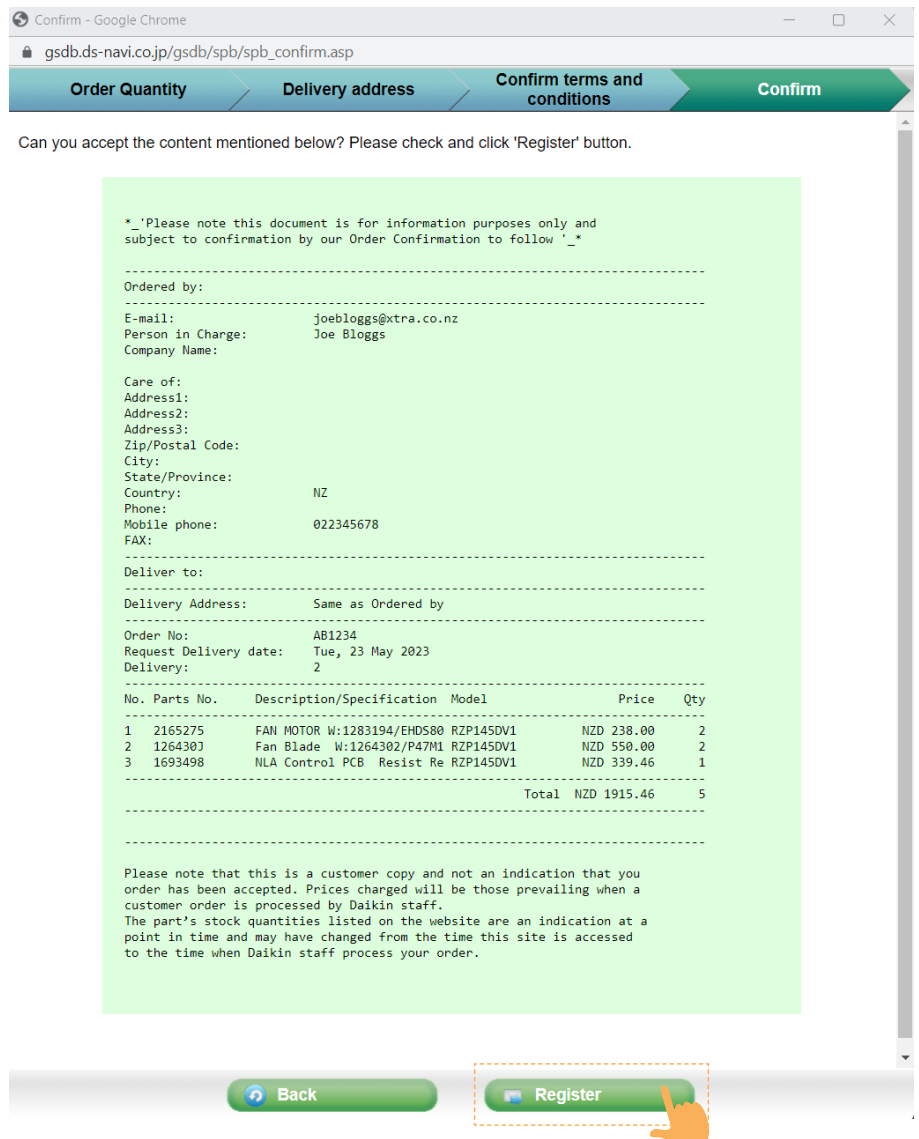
Confirm - Google Chrome

gsdb.ds-navi.co.jp/gsdb/spb/spb_confirm.asp

Order Quantity | Delivery address | Confirm terms and conditions | Confirm

Can you accept the content mentioned below? Please check and click 'Register' button.

*_'Please note this document is for information purposes only and subject to confirmation by our Order Confirmation to follow '_*

Ordered by:

E-mail: joebloggs@xtra.co.nz
Person in Charge: Joe Bloggs
Company Name:

Care of:
Address1:
Address2:
Address3:
Zip/Postal Code:
City:
State/Province:
Country: NZ
Phone:
Mobile phone: 022345678
FAX:

Deliver to:

Delivery Address: Same as Ordered by

Order No: AB1234
Request Delivery date: Tue, 23 May 2023
Delivery: 2

| No. | Parts No. | Description/Specification | Model | Price | Qty |
|---|---|---|---|---|---|
| 1 | 2165275 | FAN MOTOR W:1283194/EHDS80 | RZP145DV1 | NZD 238.00 | 2 |
| 2 | 126430J | Fan Blade W:1264302/P47M1 | RZP145DV1 | NZD 550.00 | 2 |
| 3 | 1693498 | NLA Control PCB Resist Re | RZP145DV1 | NZD 339.46 | 1 |
| | | | Total | NZD 1915.46 | 5 |

Please note that this is a customer copy and not an indication that you order has been accepted. Prices charged will be those prevailing when a customer order is processed by Daikin staff.
The part's stock quantities listed on the website are an indication at a point in time and may have changed from the time this site is accessed to the time when Daikin staff process your order.

Back
Register